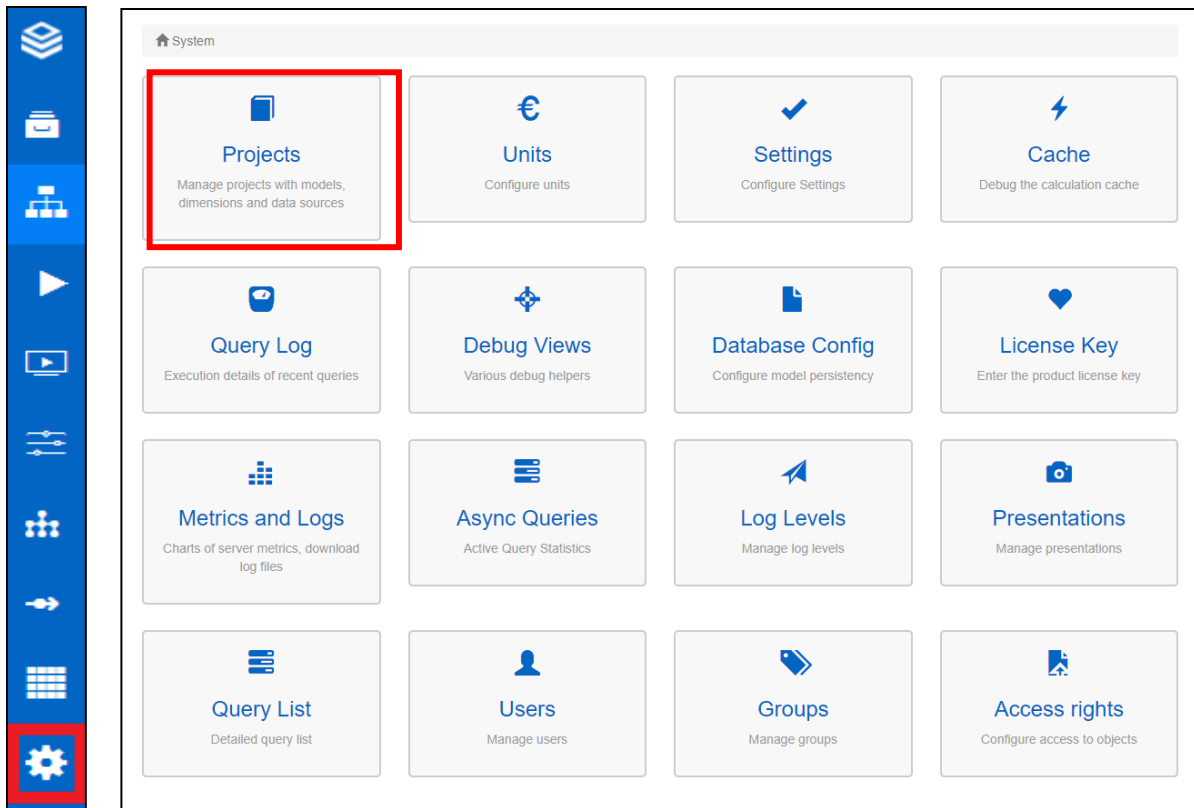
System

Projects
Manage projects with models, dimensions and data sources

Units
Configure units

Settings
Configure Settings

Cache
Debug the calculation cache

Query Log
Execution details of recent queries

Debug Views
Various debug helpers

Database Config
Configure model persistency

License Key
Enter the product license key

Metrics and Logs
Charts of server metrics, download log files

Async Queries
Active Query Statistics

Log Levels
Manage log levels

Presentations
Manage presentations

Query List
Detailed query list

Users
Manage users

Groups
Manage groups

Access rights
Configure access to objects